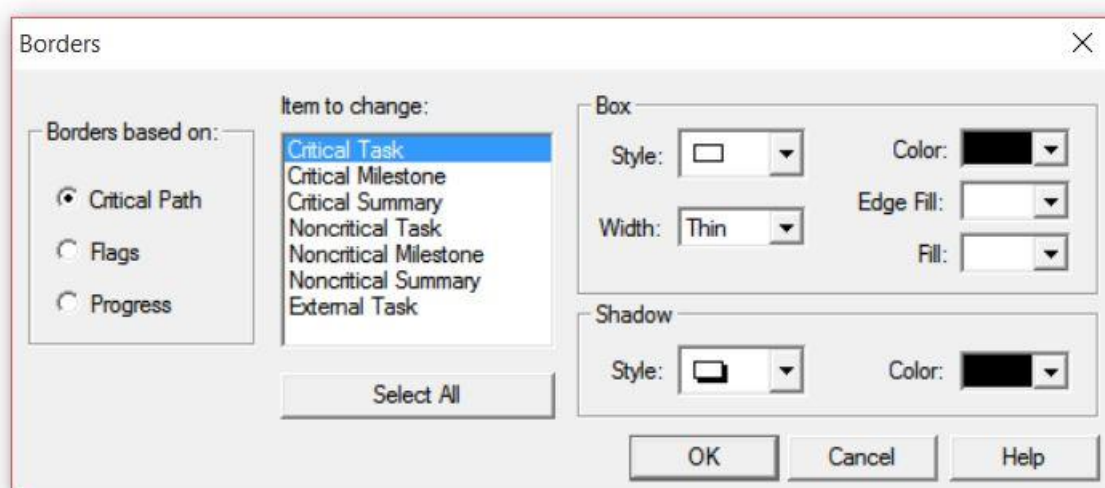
Borders

Borders based on:

Critical Path

Flags

Progress

Item to change:

Critical Task
Critical Milestone
Critical Summary
Noncritical Task
Noncritical Milestone
Noncritical Summary
External Task

Select All

Box

Style:

Color:

Edge Fill:

Width: Thin

Fill:

Shadow

Style:

Color:

OK

Cancel

Help